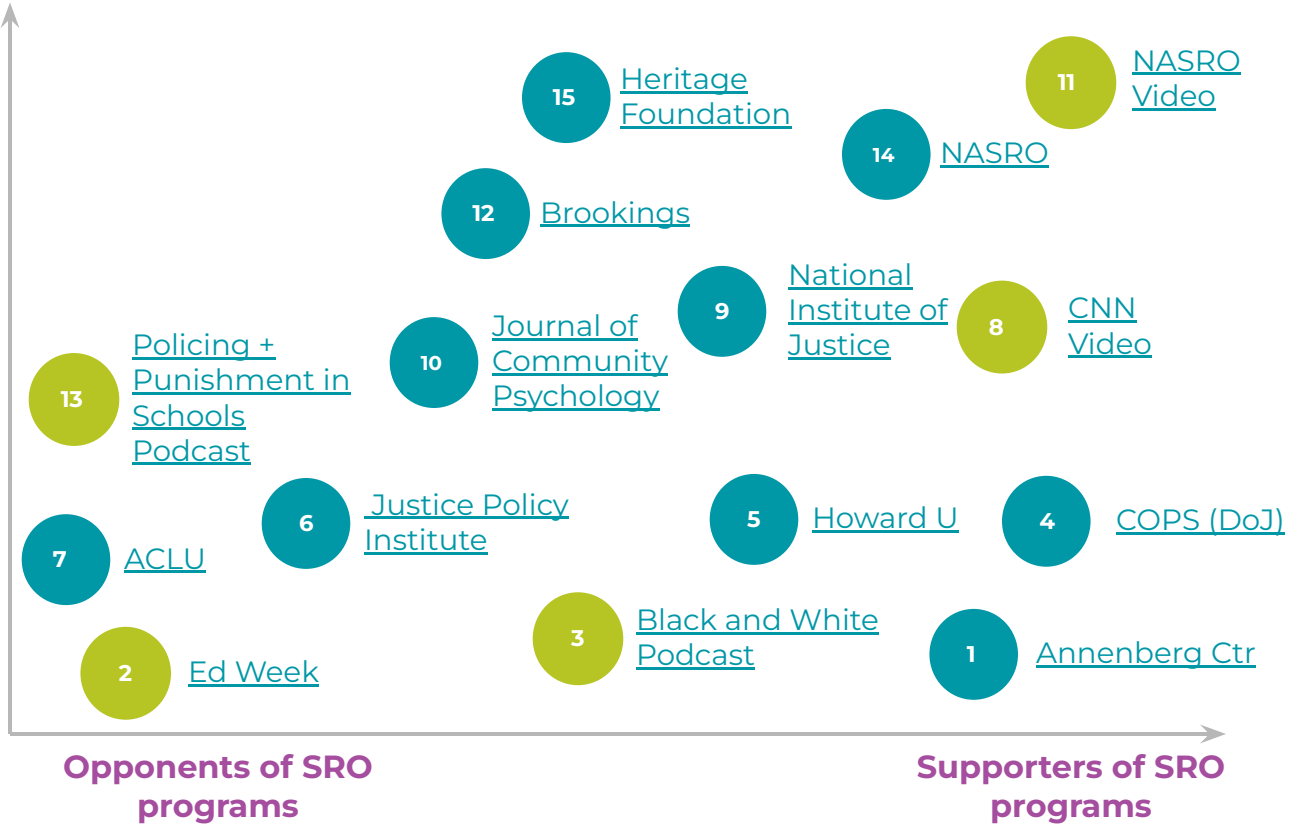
11 NASRO Video

15 Heritage Foundation

14 NASRO

12 Brookings

9 National Institute of Justice

8 CNN Video

10 Journal of Community Psychology

13 Policing + Punishment in Schools Podcast

6 Justice Policy Institute

5 Howard U

4 COPS (DoJ)

7 ACLU

3 Black and White Podcast

1 Annenberg Ctr

2 Ed Week

Opponents of SRO programs

Supporters of SRO programs